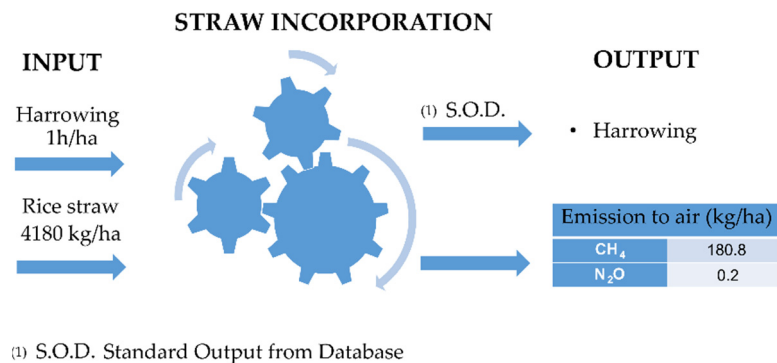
STRAW INCORPORATION

INPUT

Harrowing 1h/ha

Rice straw 4180 kg/ha

OUTPUT

(1) S.O.D.

• Harrowing

| Emission to air (kg/ha) | |
|---|---|
| $CH_4$ | 180.8 |
| $N_2O$ | 0.2 |

(1) S.O.D. Standard Output from Database